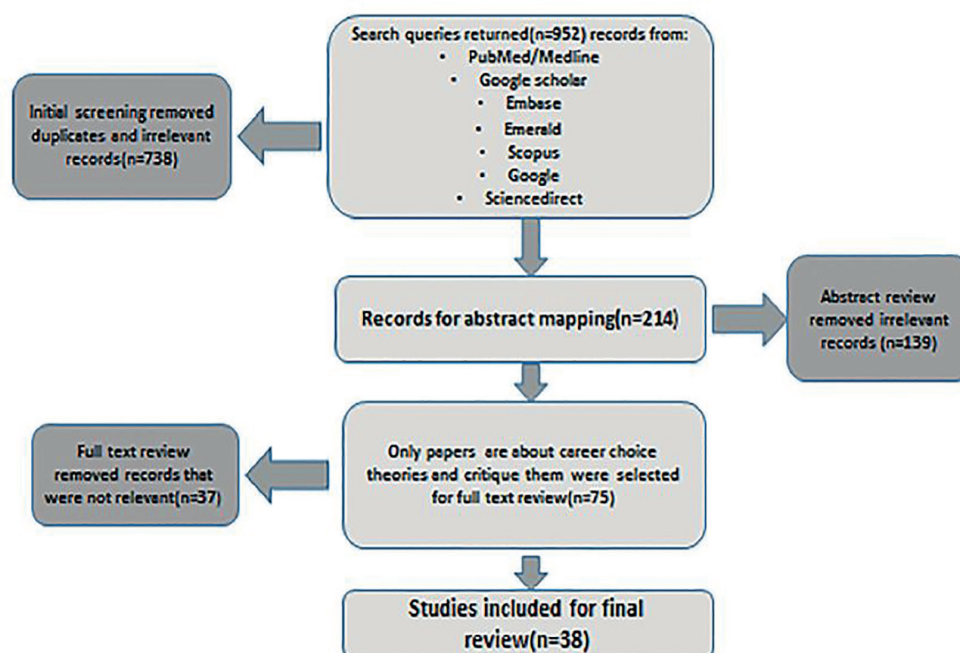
Search queries returned(n=952) records from:
• PubMed/Medline
• Google scholar
• Embase
• Emerald
• Scopus
• Google
• Sciencedirect

Initial screening removed duplicates and irrelevant records(n=738)

Records for abstract mapping(n=214)

Abstract review removed irrelevant records (n=139)

Only papers are about career choice theories and critique them were selected for full text review(n=75)

Full text review removed records that were not relevant(n=37)

Studies included for final review(n=38)